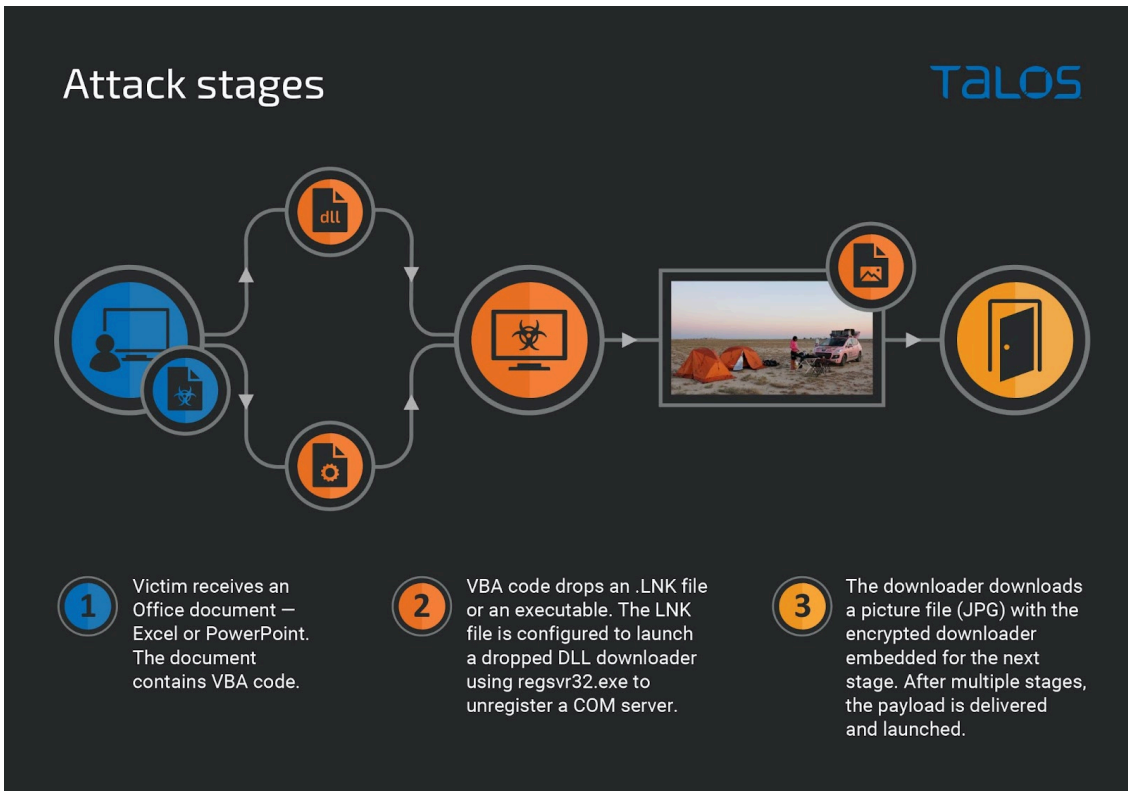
Attack stages

TALOS

dll

1 Victim receives an Office document — Excel or PowerPoint. The document contains VBA code.

2 VBA code drops an .LNK file or an executable. The LNK file is configured to launch a dropped DLL downloader using regsvr32.exe to unregister a COM server.

3 The downloader downloads a picture file (JPG) with the encrypted downloader embedded for the next stage. After multiple stages, the payload is delivered and launched.